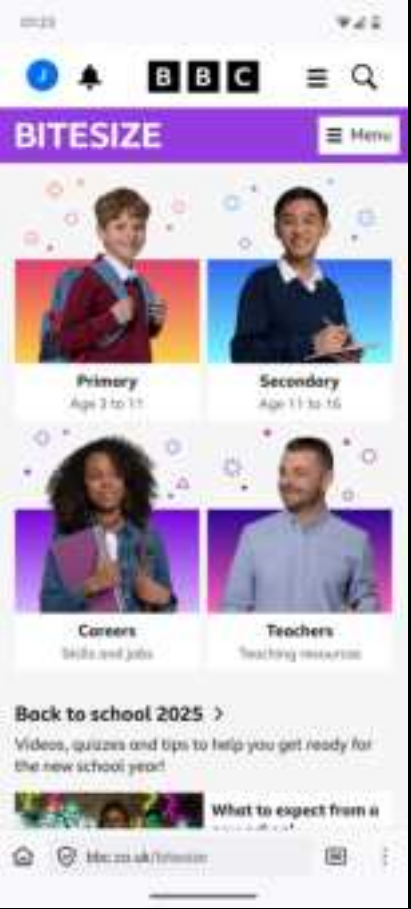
10:23

J

BBC

BITESIZE

Menu

Primary
Age 3 to 11

Secondary
Age 11 to 16

Careers
Skills and jobs

Teachers
Teaching resources

Back to school 2025 >

Videos, quizzes and tips to help you get ready for the new school year!

What to expect from a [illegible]

bbc.co.uk/bitesize